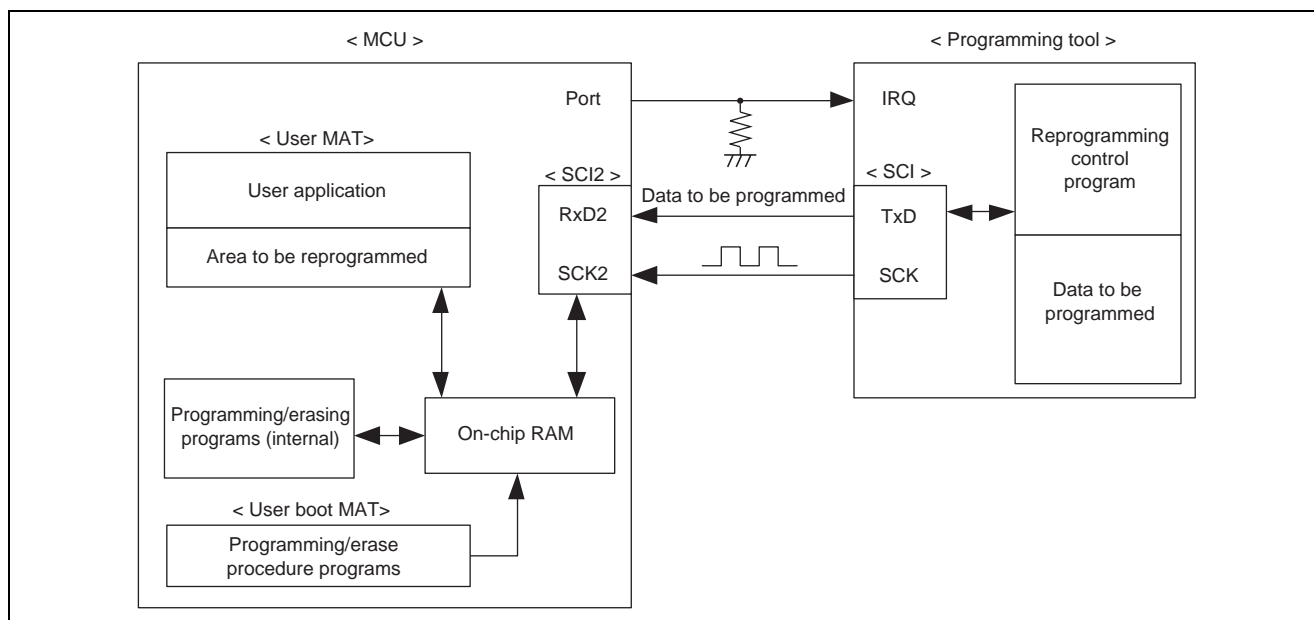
< MCU >

< Programming tool >

Port

IRQ

< User MAT>

User application

Area to be reprogrammed

< SCI2 >

RxD2

SCK2

< SCI >

Data to be programmed

TxD

SCK

Reprogramming control program

Data to be programmed

Programming/erasing programs (internal)

On-chip RAM

< User boot MAT>

Programming/erase procedure programs